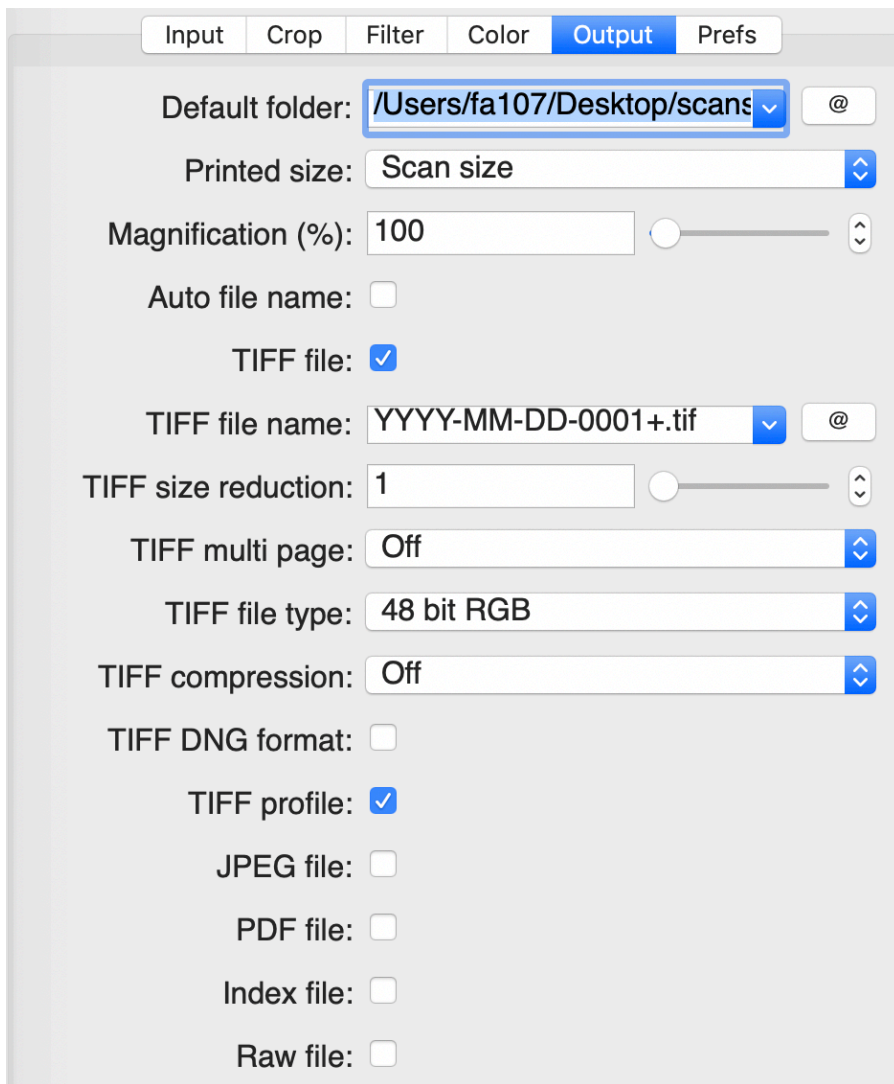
Input | Crop | Filter | Color | Output | Prefs

Default folder: /Users/fa107/Desktop/scans @

Printed size: Scan size

Magnification (%): 100

Auto file name:

TIFF file:

TIFF file name: YYYY-MM-DD-0001+.tif @

TIFF size reduction: 1

TIFF multi page: Off

TIFF file type: 48 bit RGB

TIFF compression: Off

TIFF DNG format:

TIFF profile:

JPEG file:

PDF file:

Index file:

Raw file: